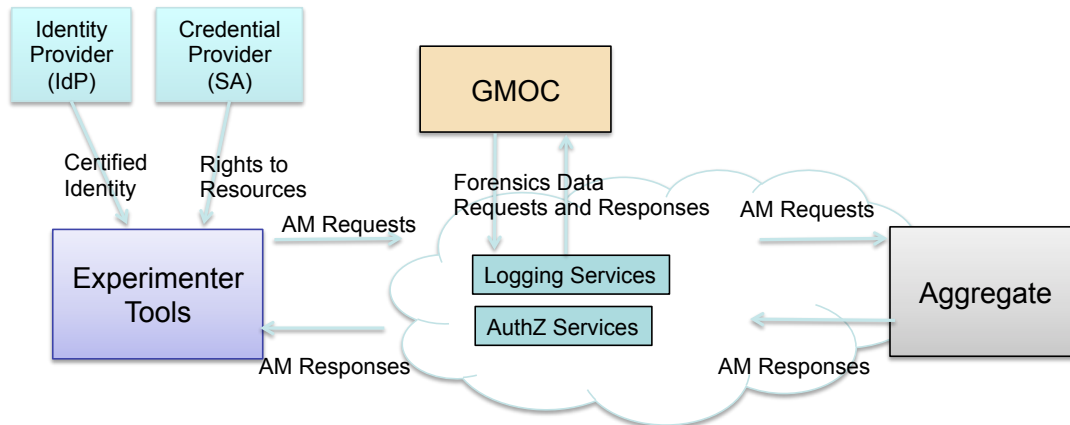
Identity Provider (IdP)

Credential Provider (SA)

GMOC

Certified Identity

Rights to Resources

Forensics Data Requests and Responses

AM Requests

AM Requests

Experimenter Tools

Logging Services

AuthZ Services

Aggregate

AM Responses

AM Responses